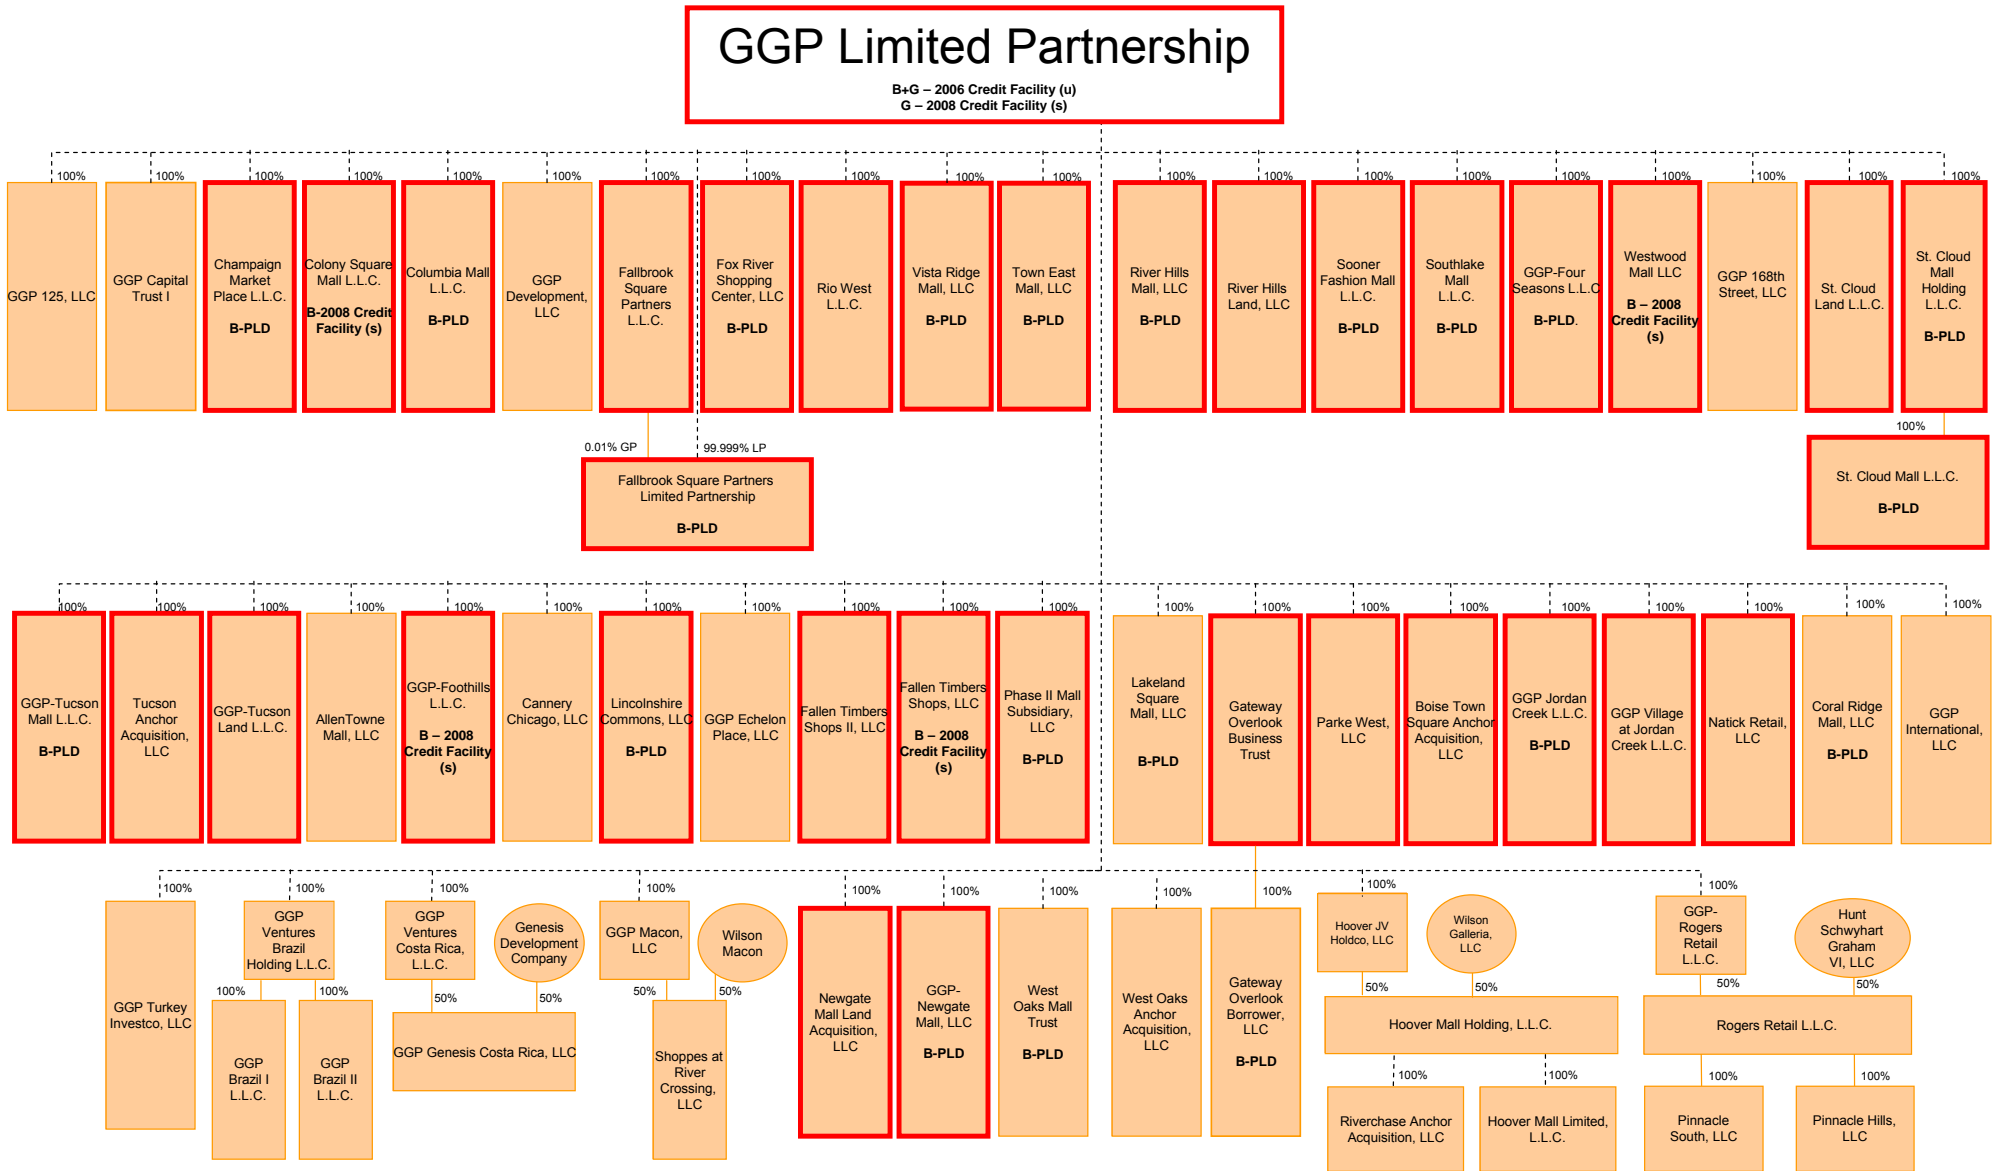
GGP Limited Partnership

B+G – 2006 Credit Facility (u)
G – 2008 Credit Facility (s)

100%
GGP 125, LLC

100%
GGP Capital Trust I

100%
Champaign Market Place L.L.C.
B-PLD

100%
Colony Square Mall L.L.C.
B-2008 Credit Facility (s)

100%
Columbia Mall L.L.C.
B-PLD

100%
GGP Development, LLC

100%
Fallbrook Square Partners L.L.C.
B-PLD

100%
Fox River Shopping Center, LLC
B-PLD

100%
Rio West L.L.C.

100%
Vista Ridge Mall, LLC
B-PLD

100%
Town East Mall, LLC
B-PLD

100%
River Hills Mall, LLC
B-PLD

100%
River Hills Land, LLC

100%
Sooner Fashion Mall L.L.C.
B-PLD

100%
Southlake Mall L.L.C.
B-PLD

100%
GGP-Four Seasons L.L.C
B-PLD.

100%
Westwood Mall LLC
B – 2008 Credit Facility (s)

100%
GGP 168th Street, LLC

100%
St. Cloud Land L.L.C.

100%
St. Cloud Mall Holding L.L.C.
B-PLD

0.01% GP
99.999% LP
Fallbrook Square Partners Limited Partnership
B-PLD

100%
St. Cloud Mall L.L.C.
B-PLD

100%
GGP-Tucson Mall L.L.C.
B-PLD

100%
Tucson Anchor Acquisition, LLC

100%
GGP-Tucson Land L.L.C.

100%
AllenTowne Mall, LLC

100%
GGP-Foothills L.L.C.
B – 2008 Credit Facility (s)

100%
Cannery Chicago, LLC

100%
Lincolnshire Commons, LLC
B-PLD

100%
GGP Echelon Place, LLC

100%
Fallen Timbers Shops II, LLC

100%
Fallen Timbers Shops, LLC
B – 2008 Credit Facility (s)

100%
Phase II Mall Subsidiary, LLC
B-PLD

100%
Lakeland Square Mall, LLC
B-PLD

100%
Gateway Overlook Business Trust

100%
Parke West, LLC

100%
Boise Town Square Anchor Acquisition, LLC

100%
GGP Jordan Creek L.L.C.
B-PLD

100%
GGP Village at Jordan Creek L.L.C.

100%
Natick Retail, LLC

100%
Coral Ridge Mall, LLC
B-PLD

100%
GGP International, LLC

100%
GGP Turkey Investco, LLC

100%
GGP Ventures Brazil Holding L.L.C.
100%
GGP Brazil I L.L.C.
100%
GGP Brazil II L.L.C.

100%
GGP Ventures Costa Rica, L.L.C.
Genesis Development Company
50%
50%
GGP Genesis Costa Rica, LLC

100%
GGP Macon, LLC
Wilson Macon
50%
50%
Shoppes at River Crossing, LLC

100%
Newgate Mall Land Acquisition, LLC

100%
GGP-Newgate Mall, LLC
B-PLD

100%
West Oaks Mall Trust
B-PLD

100%
West Oaks Anchor Acquisition, LLC

100%
Gateway Overlook Borrower, LLC
B-PLD

100%
Hoover JV Holdco, LLC
Wilson Galleria, LLC
50%
50%
Hoover Mall Holding, L.L.C.
100%
Riverchase Anchor Acquisition, LLC
100%
Hoover Mall Limited, L.L.C.

100%
GGP-Rogers Retail L.L.C.
Hunt Schwyhart Graham VI, LLC
50%
50%
Rogers Retail L.L.C.
100%
Pinnacle South, LLC
100%
Pinnacle Hills, LLC